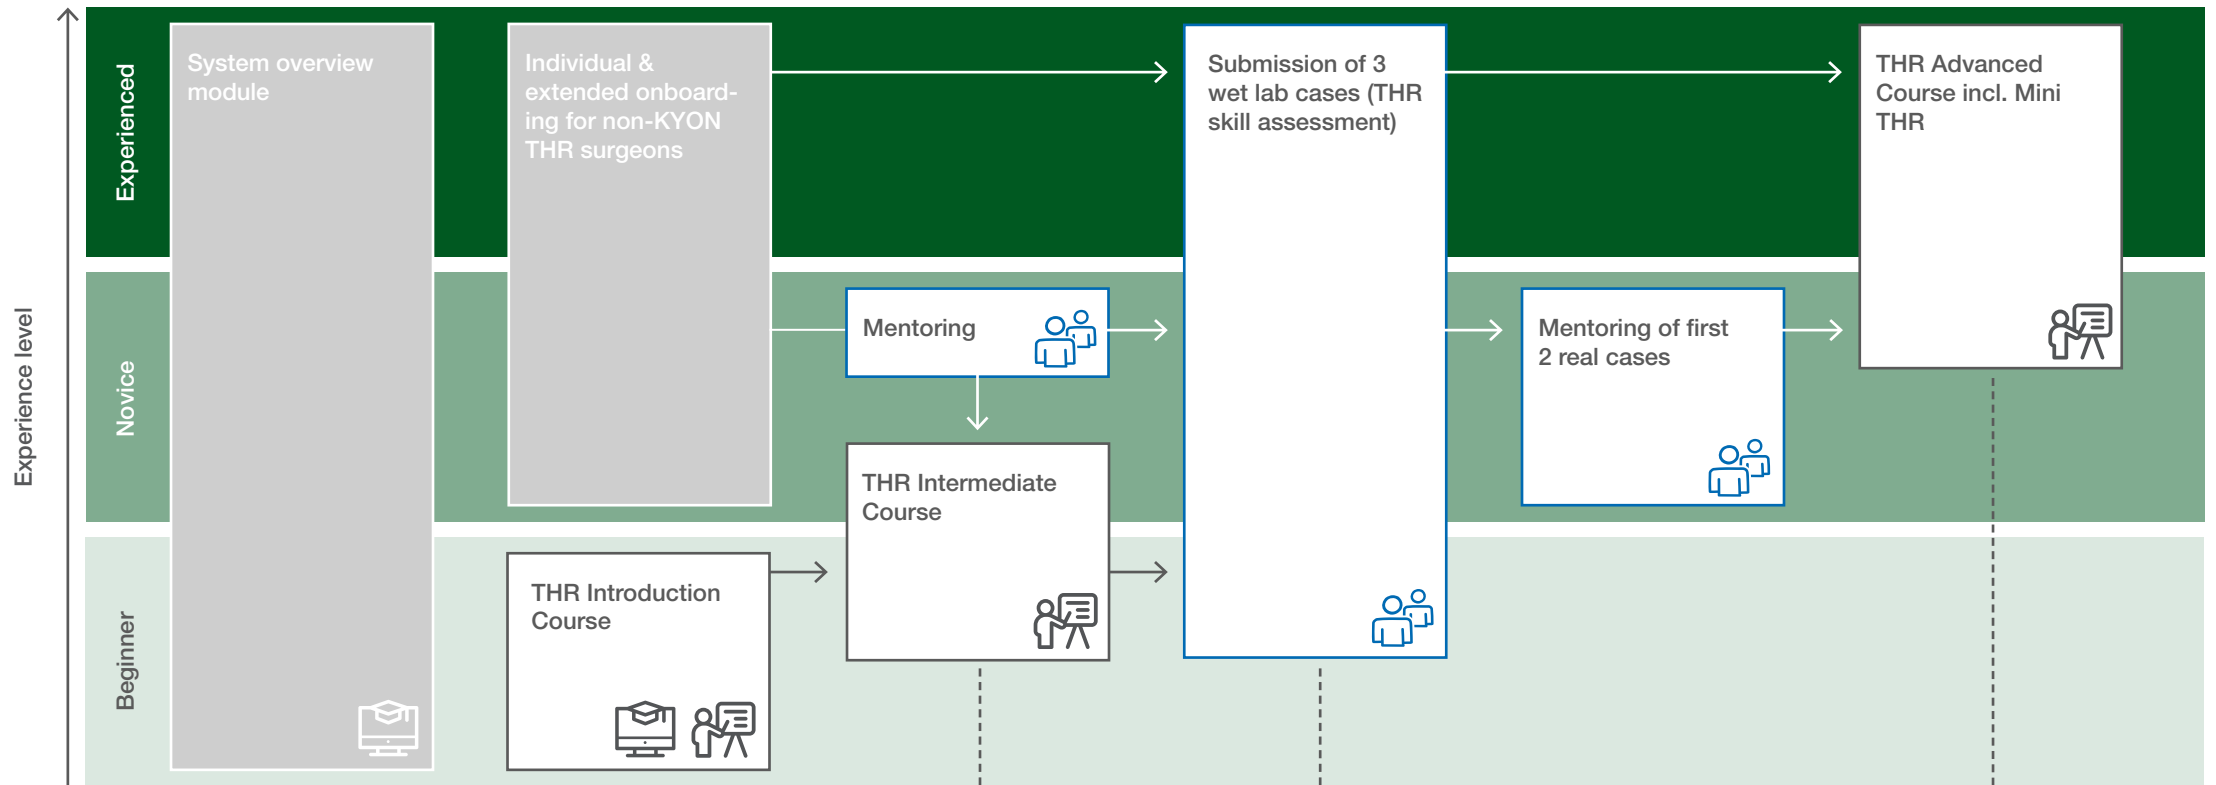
Experience level

Experienced

Novice

Beginner

System overview module

Individual & extended onboarding for non-KYON THR surgeons

Mentoring

THR Introduction Course

THR Intermediate Course

Submission of 3 wet lab cases (THR skill assessment)

Mentoring of first 2 real cases

THR Advanced Course incl. Mini THR